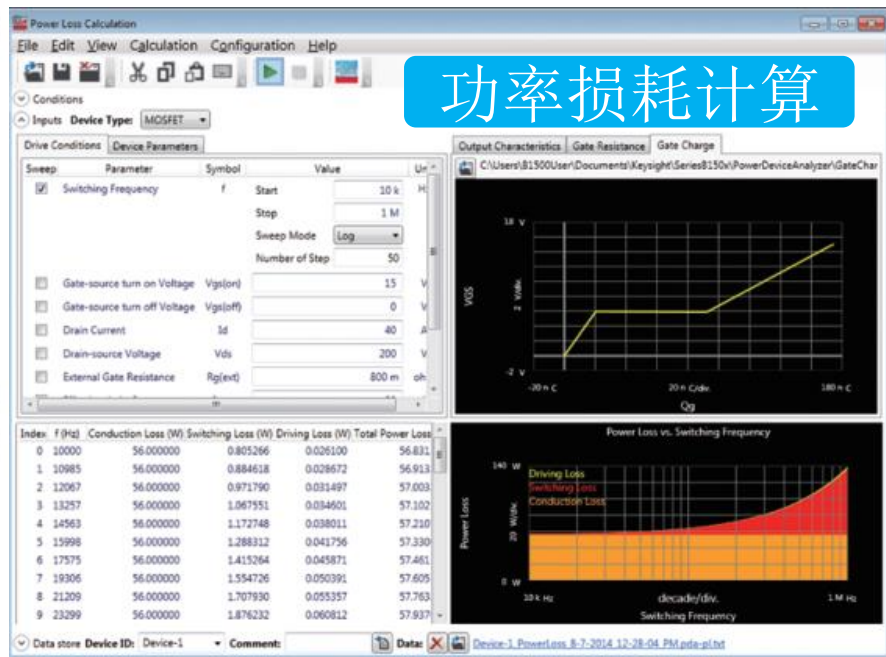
Power Loss Calculation

File Edit View Calculation Configuration Help

功率损耗计算

Conditions

Inputs Device Type: MOSFET

Drive Conditions | Device Parameters

| Sweep | Parameter | Symbol | Value | | Un |
|---|---|---|---|---|---|
| ☑ | Switching Frequency | f | Start | 10 k | Hz |
| | | | Stop | 1 M | |
| | | | Sweep Mode | Log | |
| | | | Number of Step | 50 | |
| ☐ | Gate-source turn on Voltage | Vgs(on) | | 15 | V |
| ☐ | Gate-source turn off Voltage | Vgs(off) | | 0 | V |
| ☐ | Drain Current | Id | | 40 | A |
| ☐ | Drain-source Voltage | Vds | | 200 | V |
| ☐ | External Gate Resistance | Rg(ext) | | 800 m | oh |

Output Characteristics | Gate Resistance | Gate Charge

C:\Users\B1500User\Documents\Keysight\SeriesB150x\PowerDeviceAnalyzer\GateChar

18 V
VGS
2 V/div.
-2 V
-20 n C
20 n C/div.
180 n C
Qg

| Index | f (Hz) | Conduction Loss (W) | Switching Loss (W) | Driving Loss (W) | Total Power Loss |
|---|---|---|---|---|---|
| 0 | 10000 | 56.000000 | 0.805266 | 0.026100 | 56.831 |
| 1 | 10985 | 56.000000 | 0.884618 | 0.028672 | 56.913 |
| 2 | 12067 | 56.000000 | 0.971790 | 0.031497 | 57.003 |
| 3 | 13257 | 56.000000 | 1.067551 | 0.034601 | 57.102 |
| 4 | 14563 | 56.000000 | 1.172748 | 0.038011 | 57.210 |
| 5 | 15998 | 56.000000 | 1.288312 | 0.041756 | 57.330 |
| 6 | 17575 | 56.000000 | 1.415264 | 0.045871 | 57.461 |
| 7 | 19306 | 56.000000 | 1.554726 | 0.050391 | 57.605 |
| 8 | 21209 | 56.000000 | 1.707930 | 0.055357 | 57.763 |
| 9 | 23299 | 56.000000 | 1.876232 | 0.060812 | 57.937 |

Power Loss vs. Switching Frequency
140 W
Driving Loss
Switching Loss
Conduction Loss
Power Loss
20 W/div.
0 W
10 k Hz
decade/div.
1 M Hz
Switching Frequency

Data store Device ID: Device-1 Comment: Data: Device-1_PowerLoss_8-7-2014_12-28-04_PM.pda-pl.txt